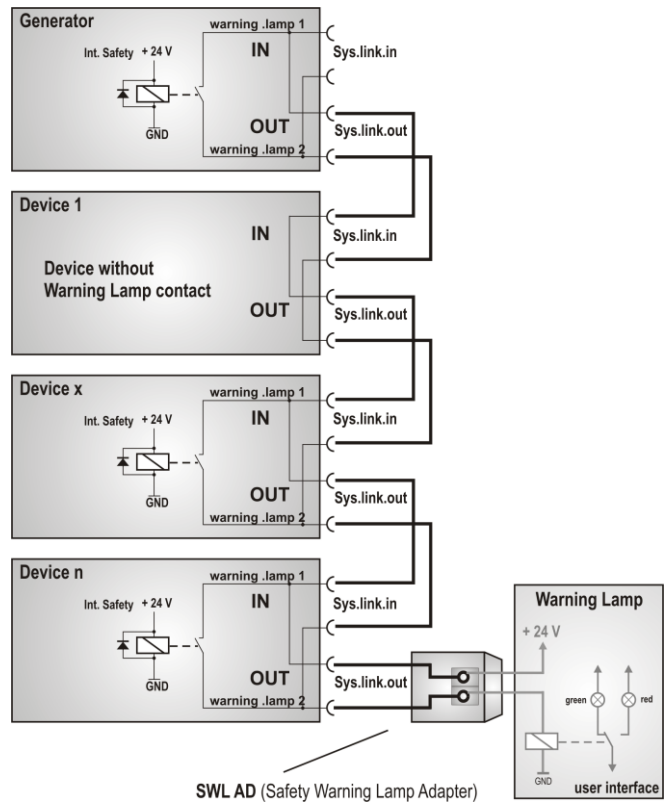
Generator

warning .lamp 1

Int. Safety + 24 V

IN

Sys.link.in

GND

OUT

Sys.link.out

warning .lamp 2

Device 1

IN

Sys.link.in

Device without Warning Lamp contact

OUT

Sys.link.out

Device x

warning .lamp 1

Int. Safety + 24 V

IN

Sys.link.in

GND

OUT

Sys.link.out

warning .lamp 2

Device n

warning .lamp 1

Int. Safety + 24 V

IN

Sys.link.in

GND

OUT

Sys.link.out

warning .lamp 2

Warning Lamp

+ 24 V

green

red

GND

user interface

SWL AD (Safety Warning Lamp Adapter)